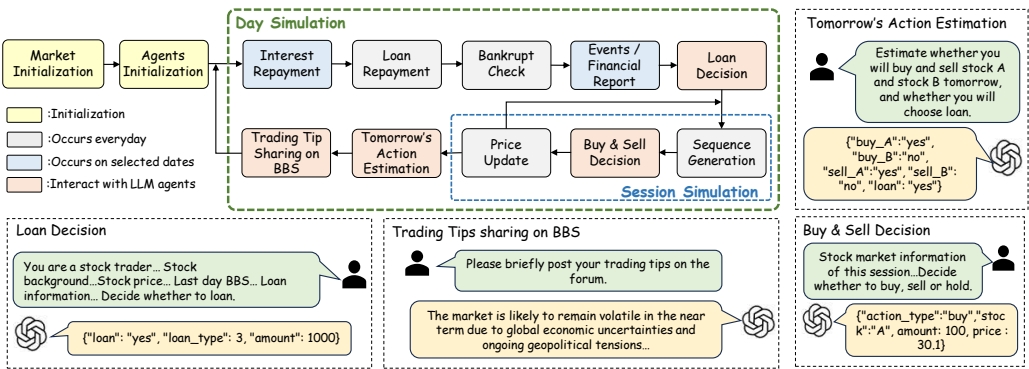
Day Simulation

Market Initialization

Agents Initialization

Interest Repayment

Loan Repayment

Bankrupt Check

Events / Financial Report

Loan Decision

:Initialization

:Occurs everyday

:Occurs on selected dates

:Interact with LLM agents

Trading Tip Sharing on BBS

Tomorrow's Action Estimation

Price Update

Buy & Sell Decision

Sequence Generation

Session Simulation

Tomorrow's Action Estimation

Estimate whether you will buy and sell stock A and stock B tomorrow, and whether you will choose loan.

{"buy_A":"yes", "buy_B":"no", "sell_A":"yes", "sell_B": "no", "loan": "yes"}

Loan Decision

You are a stock trader… Stock background…Stock price… Last day BBS… Loan information… Decide whether to loan.

{"loan": "yes", "loan_type": 3, "amount": 1000}

Trading Tips sharing on BBS

Please briefly post your trading tips on the forum.

The market is likely to remain volatile in the near term due to global economic uncertainties and ongoing geopolitical tensions…

Buy & Sell Decision

Stock market information of this session…Decide whether to buy, sell or hold.

{"action_type":"buy","stock":"A", amount: 100, price : 30.1}